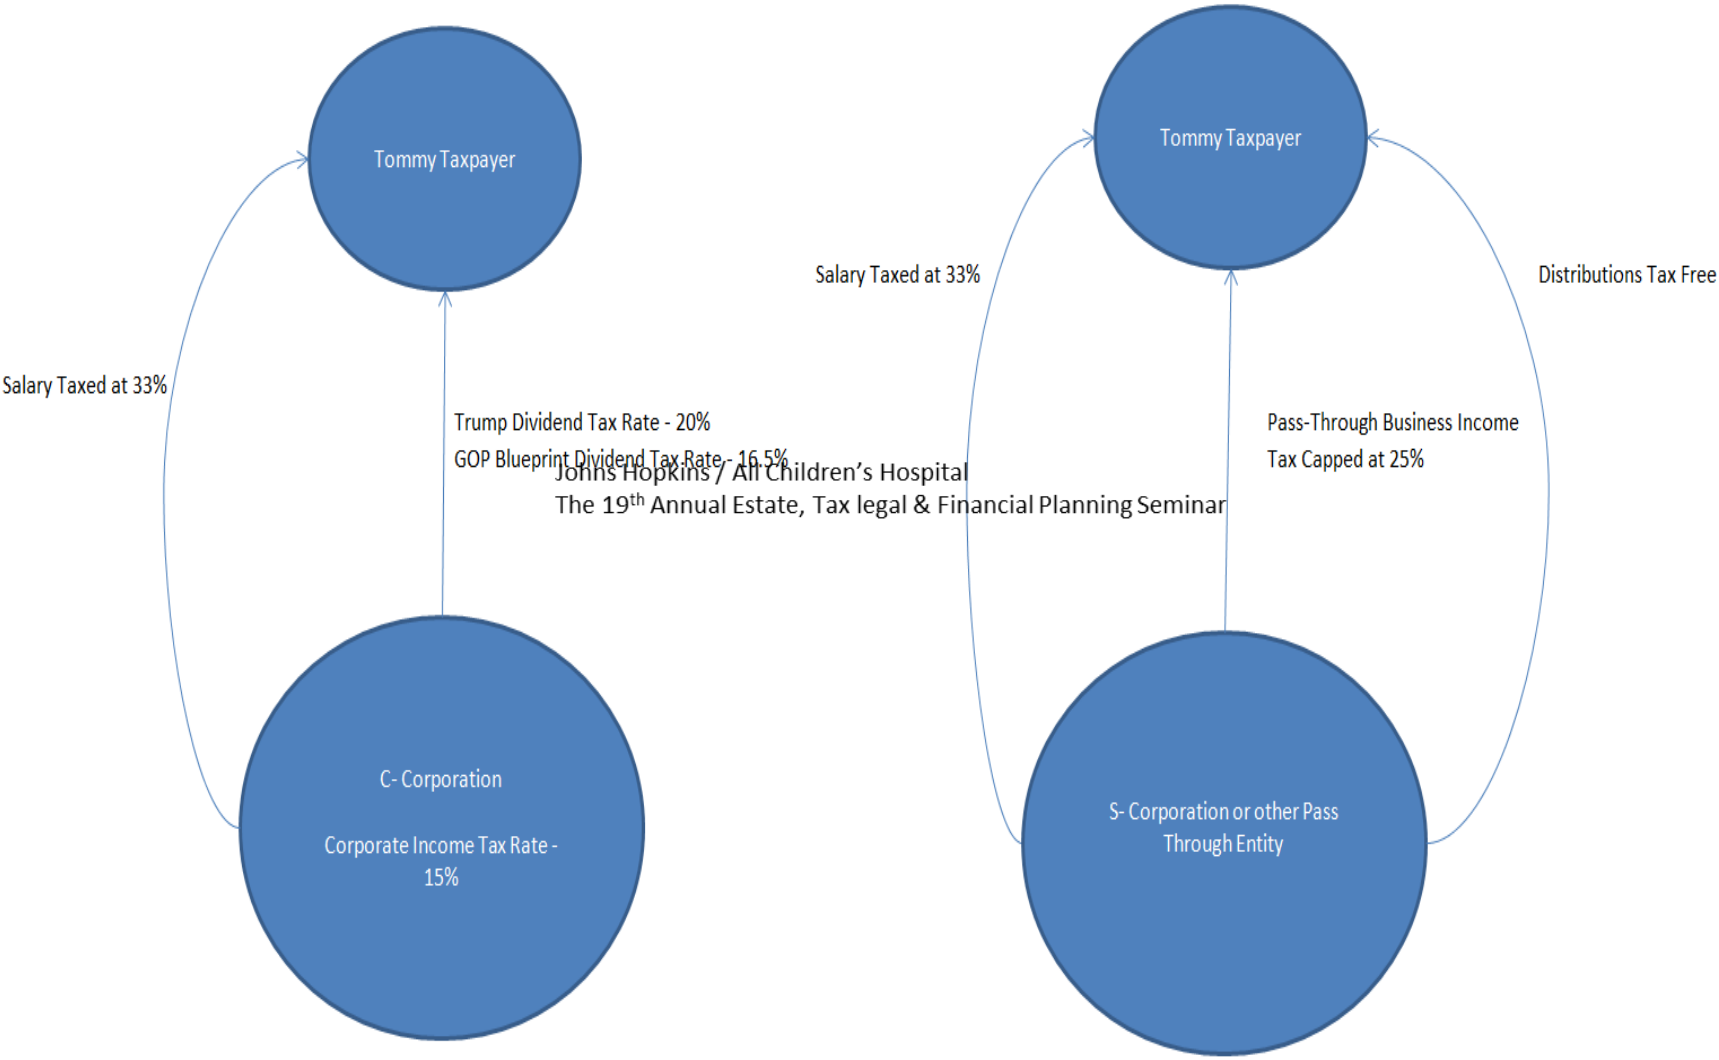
Tommy Taxpayer

Salary Taxed at 33%

Trump Dividend Tax Rate - 20%

GOP Blueprint Dividend Tax Rate - 16.5%

C- Corporation

Corporate Income Tax Rate - 15%

Johns Hopkins / All Children's Hospital

The 19$^{th}$ Annual Estate, Tax legal & Financial Planning Seminar

Tommy Taxpayer

Salary Taxed at 33%

Distributions Tax Free

Pass-Through Business Income Tax Capped at 25%

S- Corporation or other Pass Through Entity